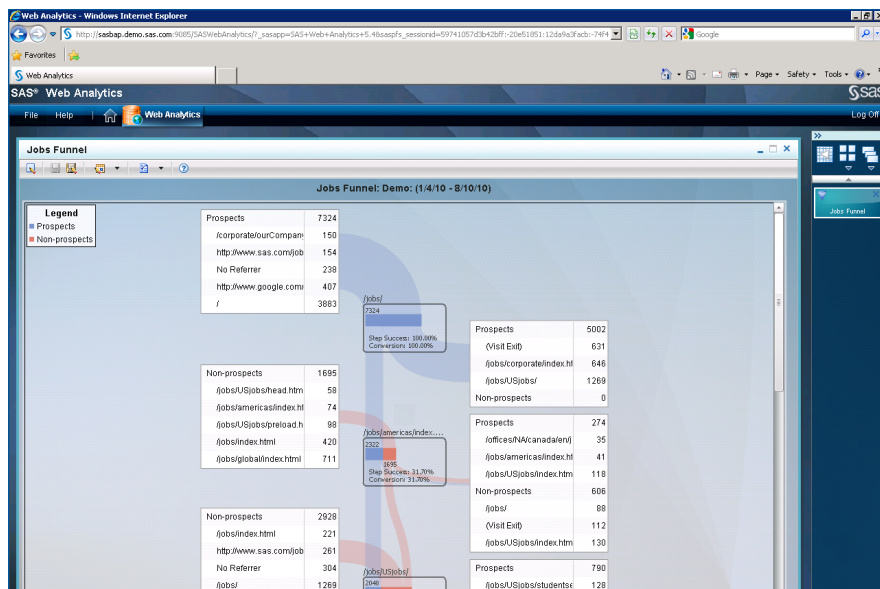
Web Analytics - Windows Internet Explorer

http://sasbap.demo.sas.com:9085/SASWebAnalytics/?_sasapp=SAS+Web+Analytics+5.4&saspfs_sessionid=59741057d3b42bff:-20e51051:12da9a3facb:-74f4

Google

Favorites

Web Analytics

Page ▾ Safety ▾ Tools ▾

SAS® Web Analytics

sas

File Help Web Analytics Log Off

Jobs Funnel

Jobs Funnel: Demo: (1/4/10 - 8/10/10)

Legend
Prospects
Non-prospects

| Prospects | 7324 |
|---|---|
| /corporate/ourCompany | 150 |
| http://www.sas.com/job | 154 |
| No Referrer | 238 |
| http://www.google.com/ | 407 |
| / | 3883 |

/jobs/
7324
Step Success: 100.00%
Conversion: 100.00%

| Prospects | 5002 |
|---|---|
| (Visit Exit) | 631 |
| /jobs/corporate/index.ht | 646 |
| /jobs/USjobs/ | 1269 |
| Non-prospects | 0 |

| Non-prospects | 1695 |
|---|---|
| /jobs/USjobs/head.htm | 58 |
| /jobs/americas/index.ht | 74 |
| /jobs/USjobs/preload.h | 98 |
| /jobs/index.html | 420 |
| /jobs/global/index.html | 711 |

/jobs/americas/index....
2322
1695
Step Success: 31.70%
Conversion: 31.70%

| Prospects | 274 |
|---|---|
| /offices/NA/canada/en/j | 35 |
| /jobs/americas/index.ht | 41 |
| /jobs/USjobs/index.htm | 118 |
| Non-prospects | 606 |
| /jobs/ | 88 |
| (Visit Exit) | 112 |
| /jobs/USjobs/index.htm | 130 |

| Non-prospects | 2928 |
|---|---|
| /jobs/index.html | 221 |
| http://www.sas.com/job | 261 |
| No Referrer | 304 |
| /jobs/ | 1269 |

/jobs/USjobs/
2040

| Prospects | 790 |
|---|---|
| /jobs/USjobs/studentse | 128 |

Jobs Funnel